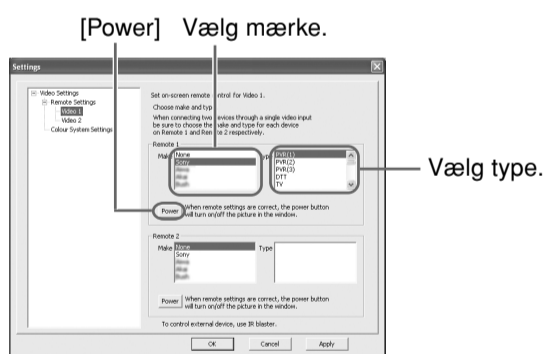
[Power] Vælg mærke.

Settings

Video Settings
Remote Settings
Video 1
Video 2
Colour System Settings

Set on-screen remote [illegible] ontrol for Video 1.

Choose make and typ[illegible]

When connecting two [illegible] evices through a single video input be sure to choose the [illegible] make and type for each device on Remote 1 and Remote 2 respectively.

Remote 1
Make
None
Sony
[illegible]
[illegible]
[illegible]
Type
PVR(1)
PVR(2)
PVR(3)
DTT
TV

Vælg type.

Power When remote settings are correct, the power button will turn on/off the picture in the window.

Remote 2
Make
None
Sony
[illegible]
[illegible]
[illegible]
Type

Power When remote settings are correct, the power button will turn on/off the picture in the window.

To control external device, use IR blaster.

OK Cancel Apply